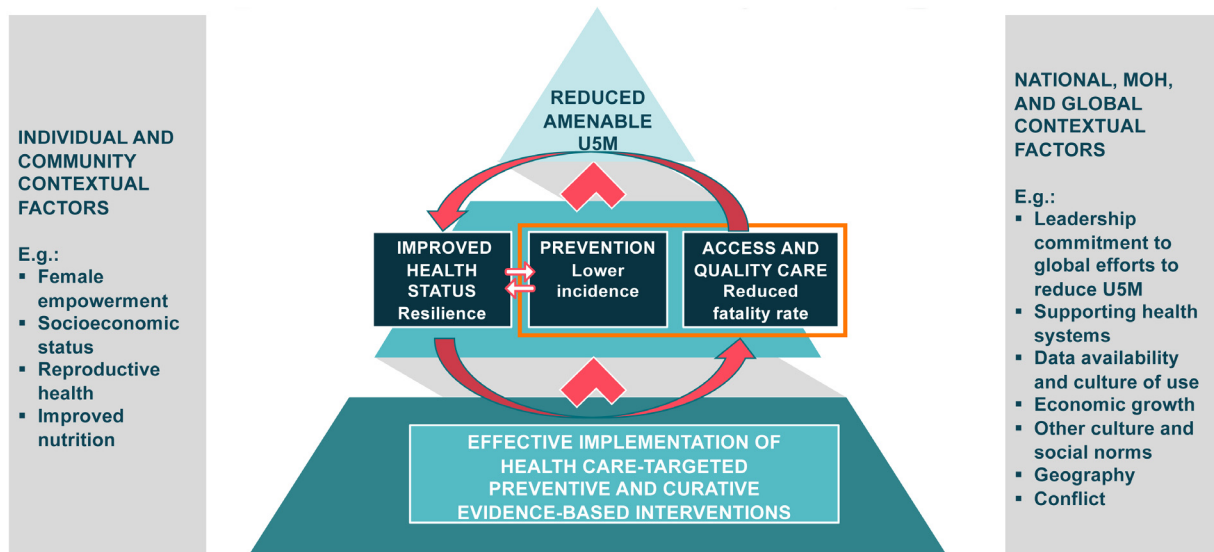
INDIVIDUAL AND COMMUNITY CONTEXTUAL FACTORS

E.g.:
▪ Female empowerment
▪ Socioeconomic status
▪ Reproductive health
▪ Improved nutrition

REDUCED AMENABLE U5M

IMPROVED HEALTH STATUS
Resilience

PREVENTION
Lower incidence

ACCESS AND QUALITY CARE
Reduced fatality rate

EFFECTIVE IMPLEMENTATION OF HEALTH CARE-TARGETED PREVENTIVE AND CURATIVE EVIDENCE-BASED INTERVENTIONS

NATIONAL, MOH, AND GLOBAL CONTEXTUAL FACTORS

E.g.:
▪ Leadership commitment to global efforts to reduce U5M
▪ Supporting health systems
▪ Data availability and culture of use
▪ Economic growth
▪ Other culture and social norms
▪ Geography
▪ Conflict